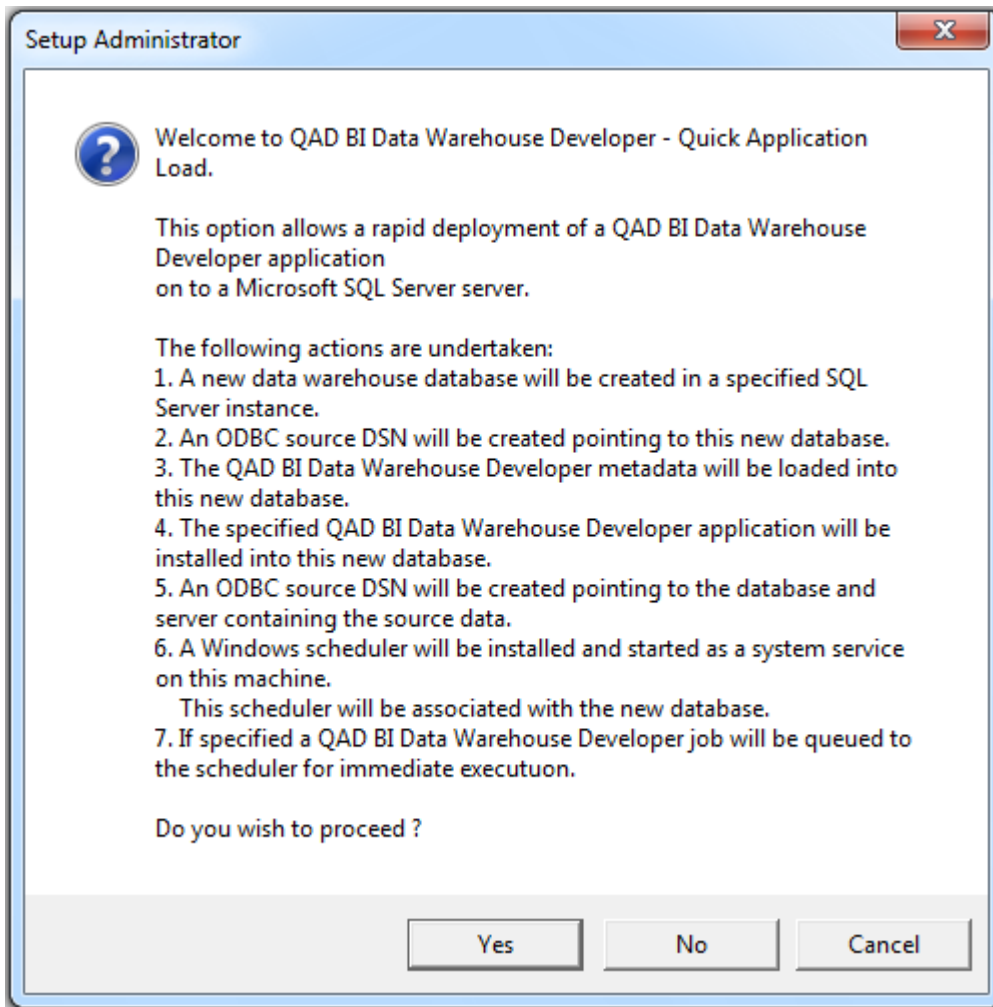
Setup Administrator

Welcome to QAD BI Data Warehouse Developer - Quick Application Load.

This option allows a rapid deployment of a QAD BI Data Warehouse Developer application
on to a Microsoft SQL Server server.

The following actions are undertaken:
1. A new data warehouse database will be created in a specified SQL Server instance.
2. An ODBC source DSN will be created pointing to this new database.
3. The QAD BI Data Warehouse Developer metadata will be loaded into this new database.
4. The specified QAD BI Data Warehouse Developer application will be installed into this new database.
5. An ODBC source DSN will be created pointing to the database and server containing the source data.
6. A Windows scheduler will be installed and started as a system service on this machine.
This scheduler will be associated with the new database.
7. If specified a QAD BI Data Warehouse Developer job will be queued to the scheduler for immediate executuon.

Do you wish to proceed ?

Yes | No | Cancel